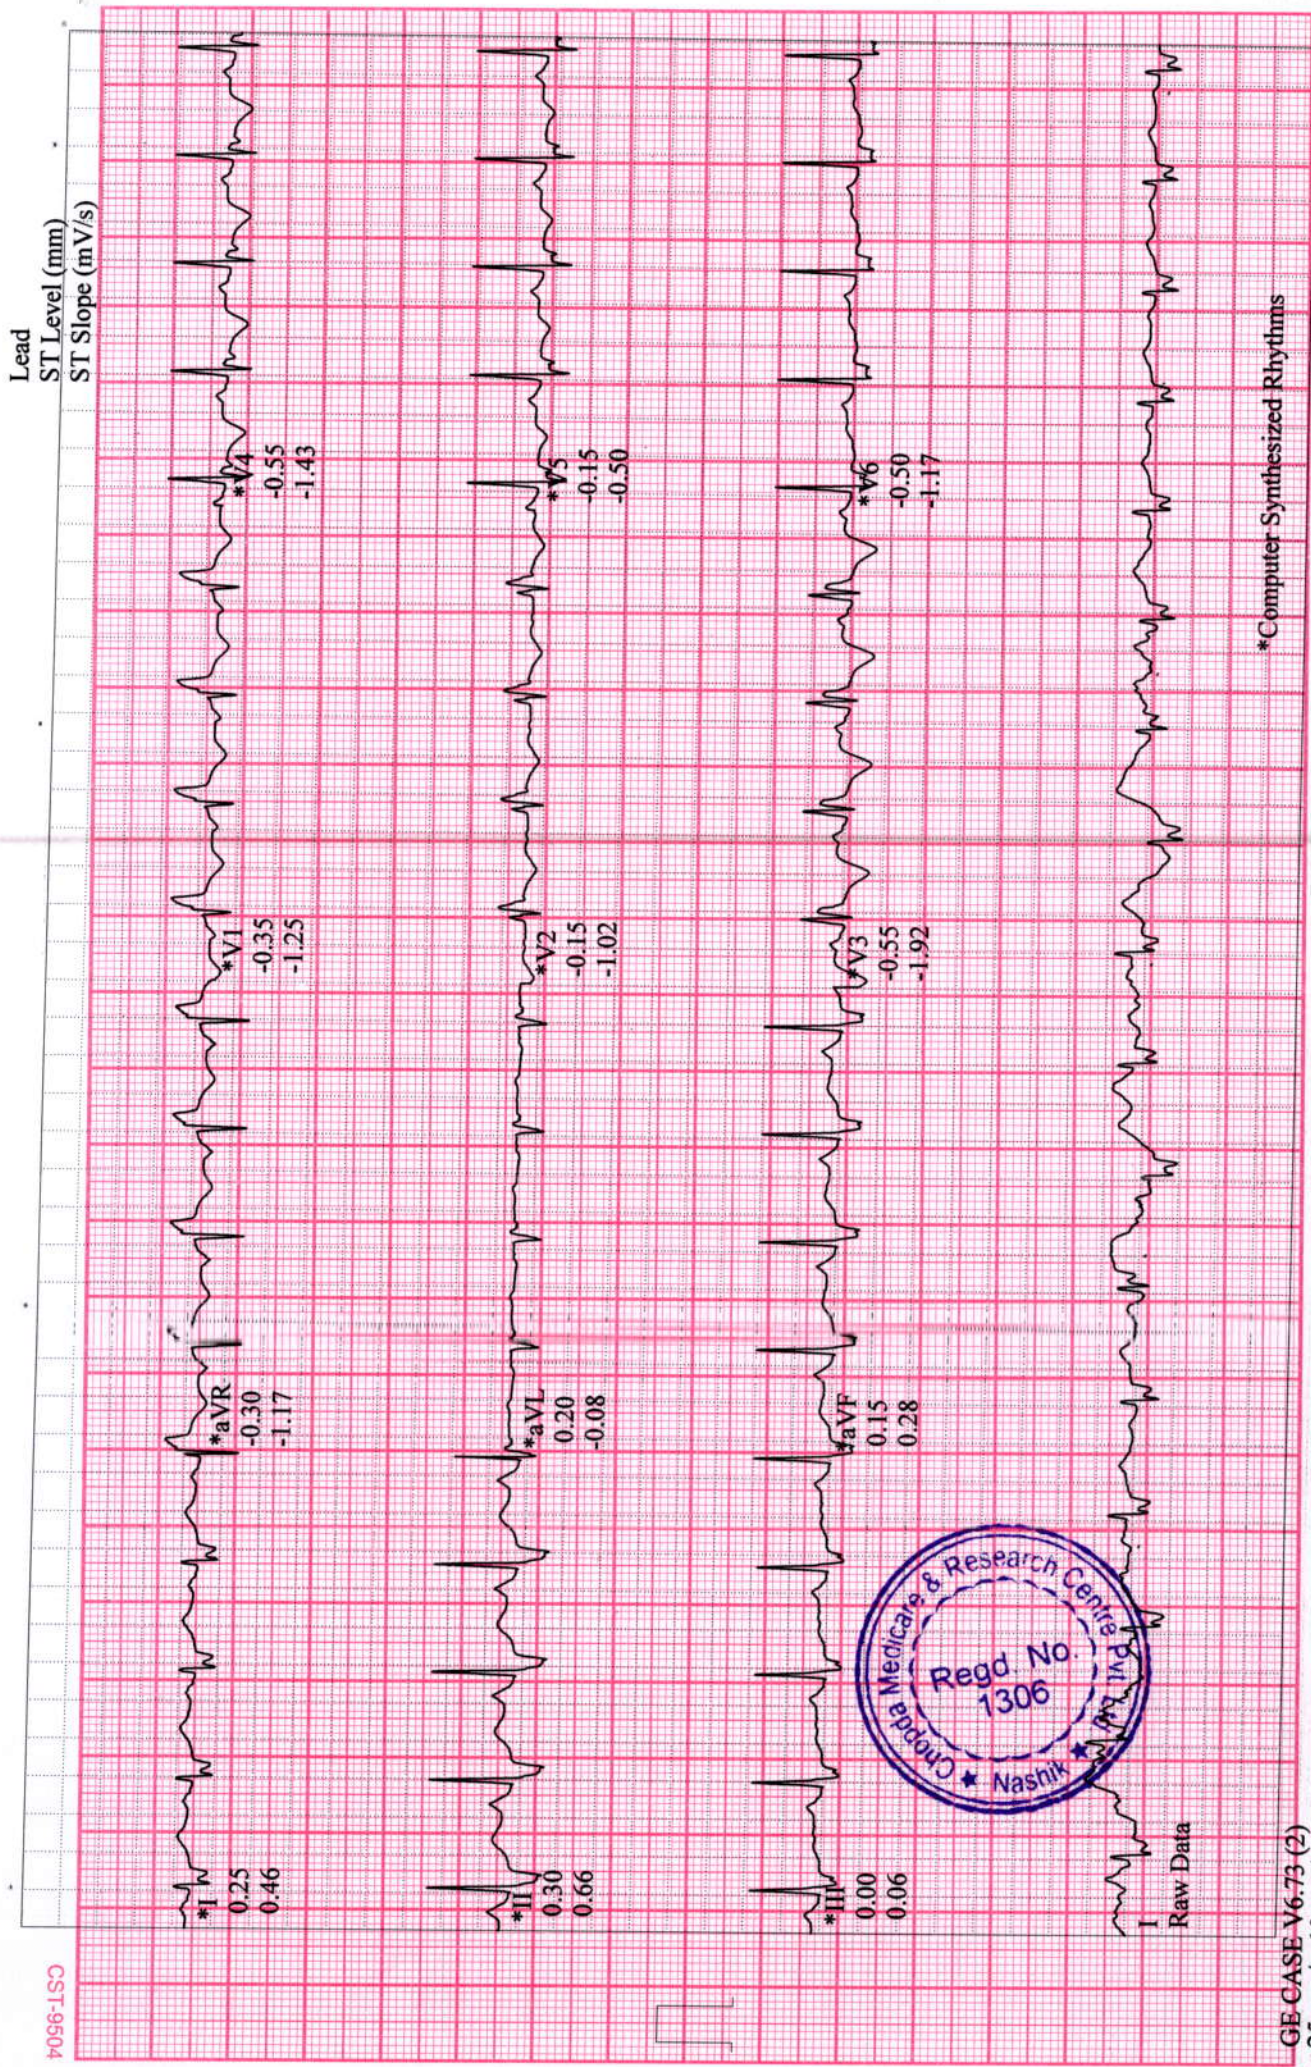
Lead
ST Level (mm)
ST Slope (mV/s)

*I
0.25
0.46

*aVR
-0.30
-1.17

*V1
-0.35
-1.25

*V4
-0.55
-1.43

*II
0.30
0.66

*aVL
0.20
-0.08

*V2
-0.15
-1.02

*V5
-0.15
-0.50

*III
0.00
0.06

*aVF
0.15
0.28

*V3
-0.55
-1.92

*V6
-0.50
-1.17

I
Raw Data

*Computer Synthesized Rhythms

Chopda Medicare & Research Centre Pvt. Ltd.
Regd. No.
1306
Nashik

GE CASE V6.73 (2)

CST-9504